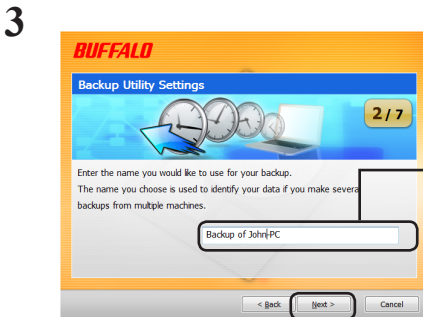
3

BUFFALO

Backup Utility Settings

2/7

Enter the name you would like to use for your backup. The name you choose is used to identify your data if you make severa backups from multiple machines.

Backup of John-PC

< Back

Next >

Cancel